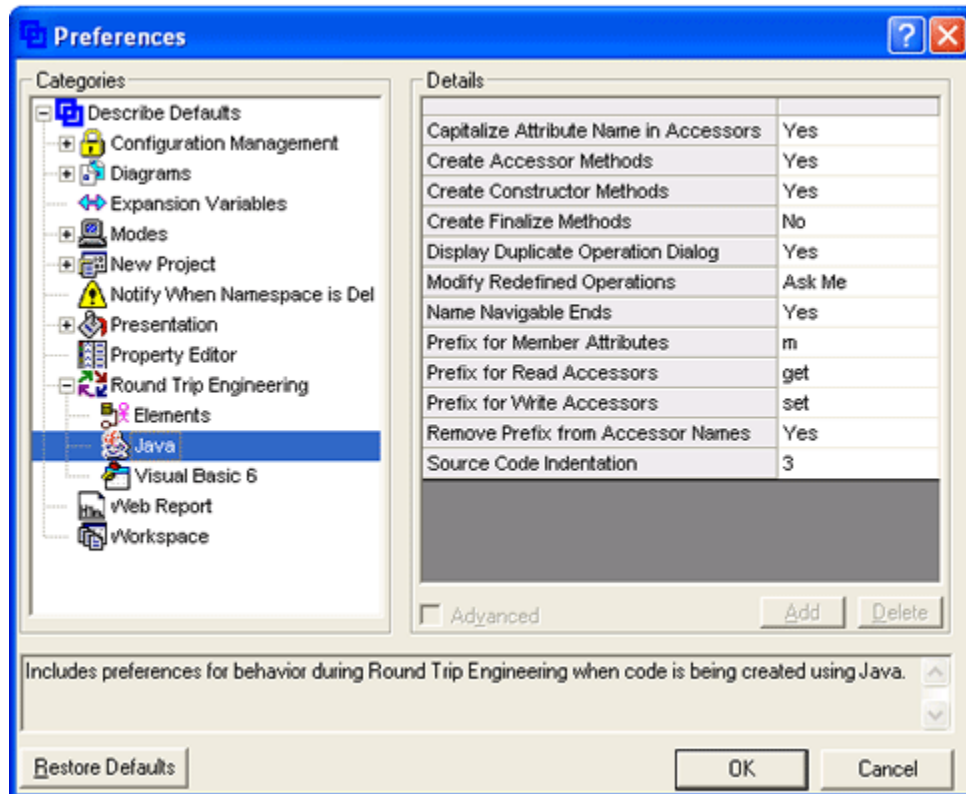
Preferences

Categories

Describe Defaults
Configuration Management
Diagrams
Expansion Variables
Modes
New Project
Notify When Namespace is Del
Presentation
Property Editor
Round Trip Engineering
Elements
Java
Visual Basic 6
Web Report
Workspace

Details

| | |
|---|---|
| Capitalize Attribute Name in Accessors | Yes |
| Create Accessor Methods | Yes |
| Create Constructor Methods | Yes |
| Create Finalize Methods | No |
| Display Duplicate Operation Dialog | Yes |
| Modify Redefined Operations | Ask Me |
| Name Navigable Ends | Yes |
| Prefix for Member Attributes | m |
| Prefix for Read Accessors | get |
| Prefix for Write Accessors | set |
| Remove Prefix from Accessor Names | Yes |
| Source Code Indentation | 3 |

Advanced
Add
Delete

Includes preferences for behavior during Round Trip Engineering when code is being created using Java.

Restore Defaults
OK
Cancel